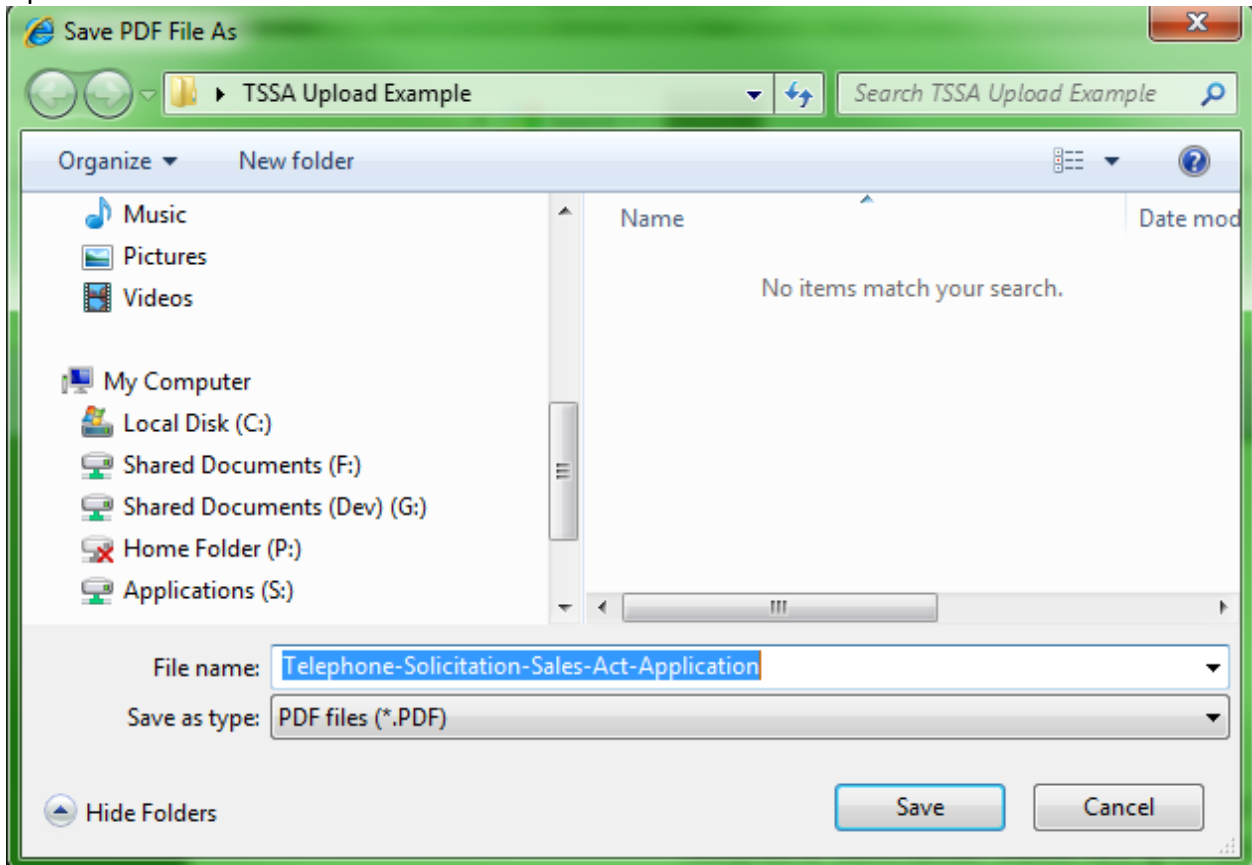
Save PDF File As

TSSA Upload Example

Search TSSA Upload Example

Organize

New folder

Music

Pictures

Videos

My Computer

Local Disk (C:)

Shared Documents (F:)

Shared Documents (Dev) (G:)

Home Folder (P:)

Applications (S:)

Name

Date mod

No items match your search.

File name: Telephone-Solicitation-Sales-Act-Application

Save as type: PDF files (*.PDF)

Hide Folders

Save

Cancel